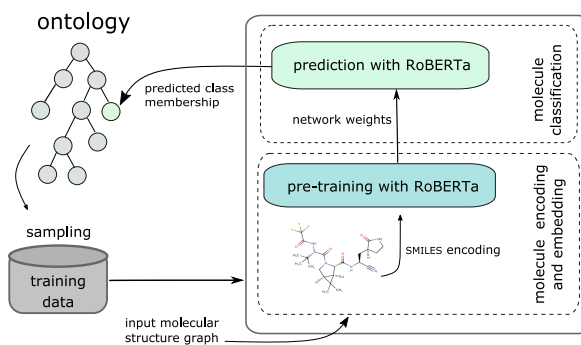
ontology

predicted class membership

prediction with RoBERTa

molecule classification

network weights

pre-training with RoBERTa

molecule encoding and embedding

sampling

training data

SMILES encoding

input molecular structure graph